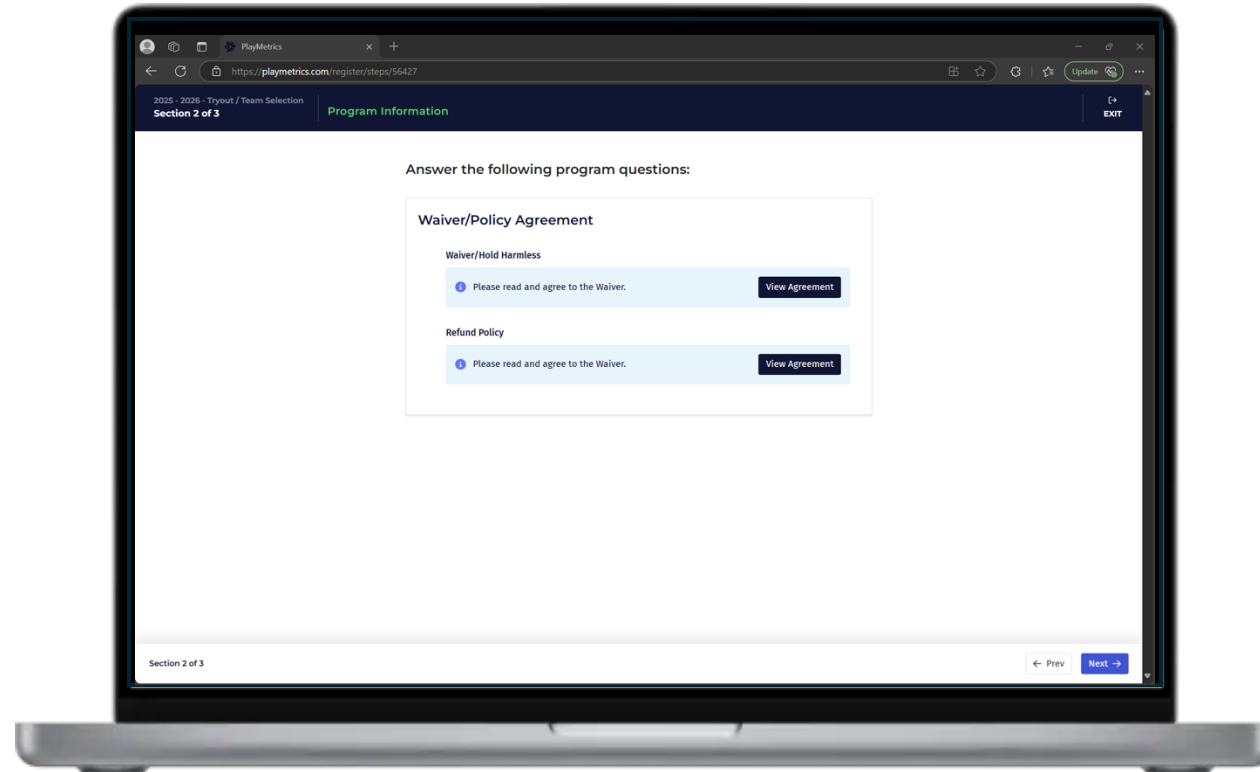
PlayMetrics

https://playmetrics.com/register/steps/56427

Update

2025 - 2026 - Tryout / Team Selection
Section 2 of 3

Program Information

EXIT

Answer the following program questions:

Waiver/Policy Agreement

Waiver/Hold Harmless

Please read and agree to the Waiver.

View Agreement

Refund Policy

Please read and agree to the Waiver.

View Agreement

Section 2 of 3

← Prev

Next →